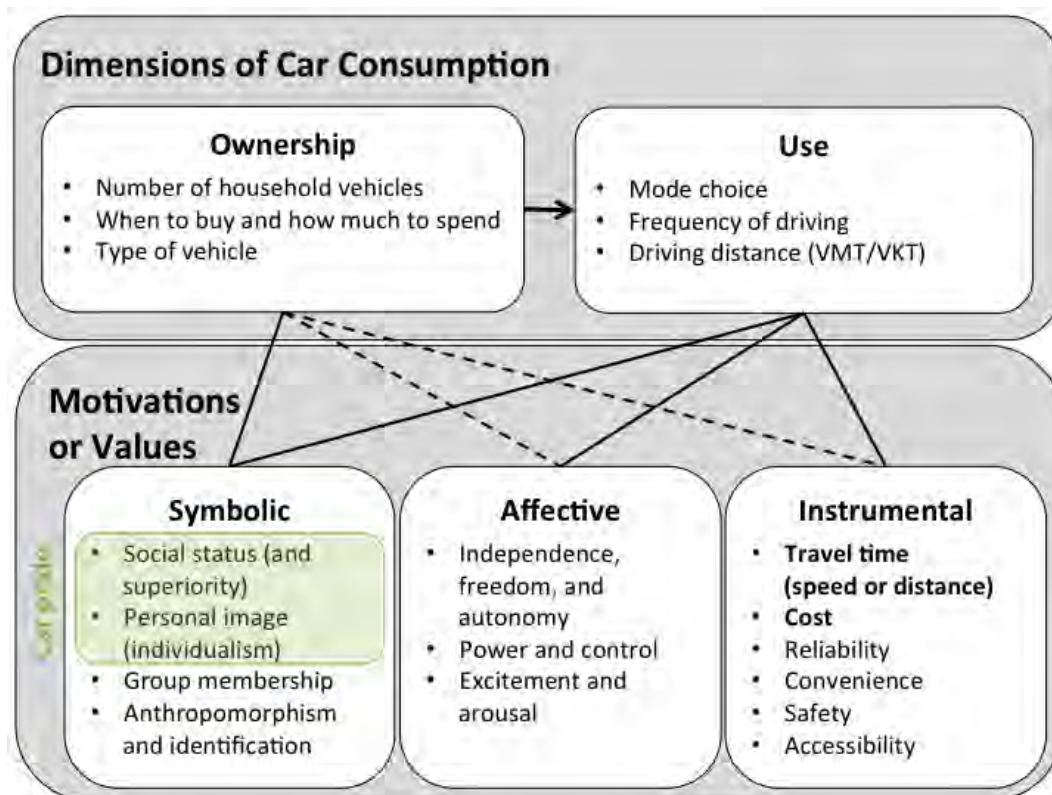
Dimensions of Car Consumption

Ownership
- Number of household vehicles
- When to buy and how much to spend
- Type of vehicle

Use
- Mode choice
- Frequency of driving
- Driving distance (VMT/VKT)

Motivations or Values

Symbolic
Car pride
- Social status (and superiority)
- Personal image (individualism)
- Group membership
- Anthropomorphism and identification

Affective
- Independence, freedom, and autonomy
- Power and control
- Excitement and arousal

Instrumental
- **Travel time (speed or distance)**
- **Cost**
- Reliability
- Convenience
- Safety
- Accessibility